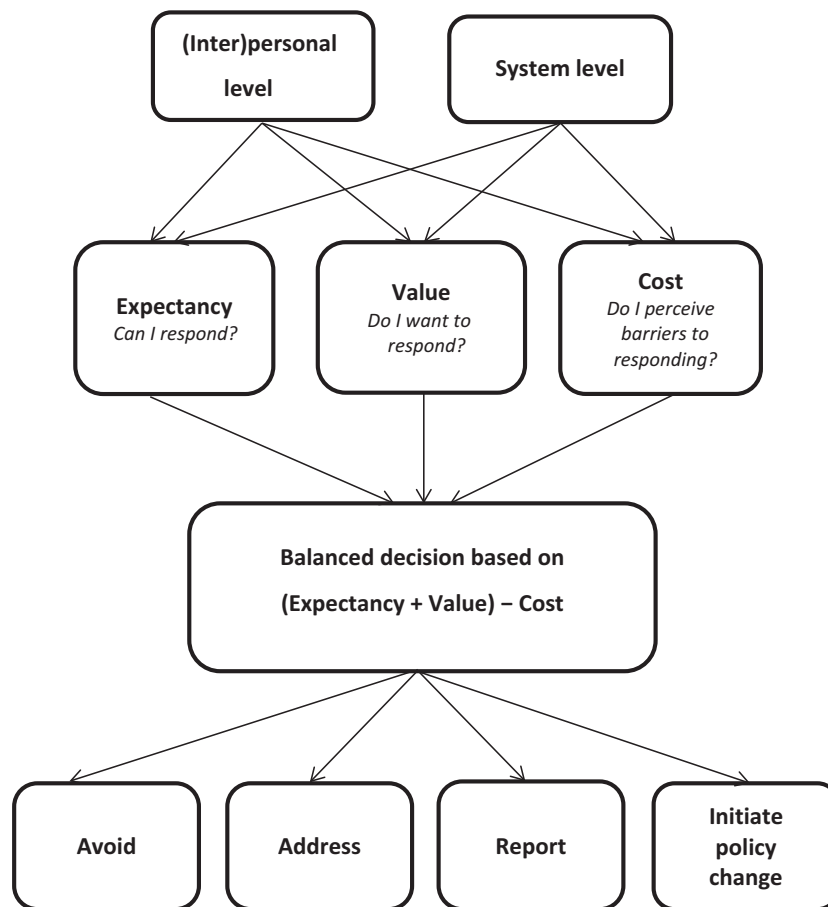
(Inter)personal level

System level

Expectancy
Can I respond?

Value
Do I want to respond?

Cost
Do I perceive barriers to responding?

Balanced decision based on
(Expectancy + Value) – Cost

Avoid

Address

Report

Initiate policy change